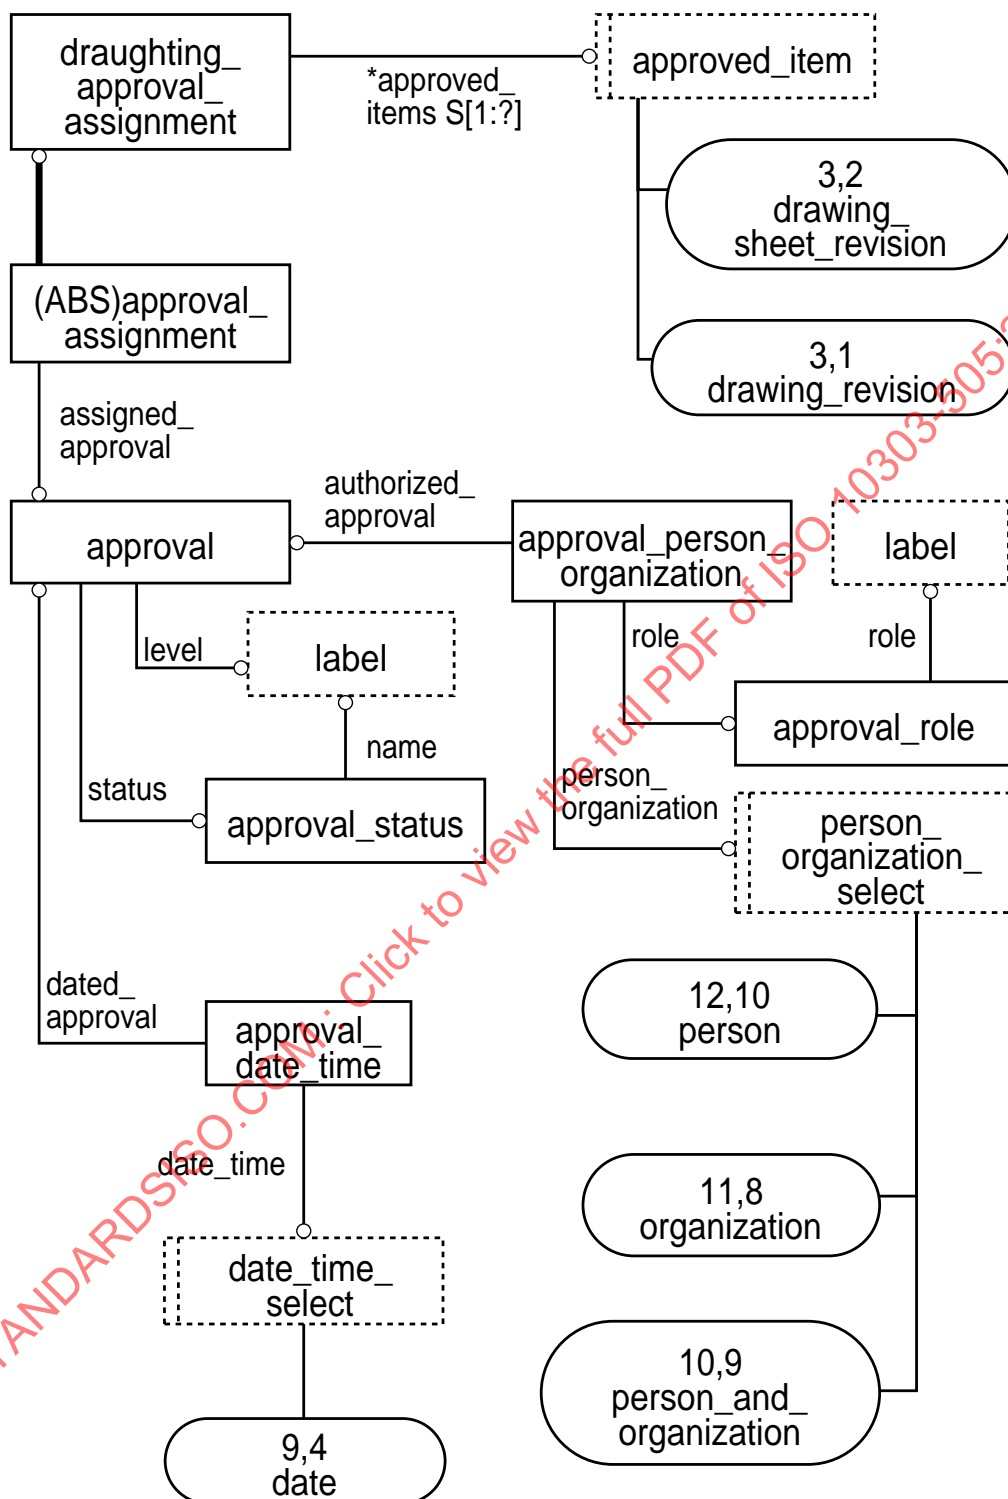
draughting_approval_assignment

*approved_items S[1:?]

approved_item

3,2 drawing_sheet_revision

3,1 drawing_revision

(ABS)approval_assignment

assigned_approval

authorized_approval

approval

approval_person_organization

label

level

label

role

role

approval_role

name

status

approval_status

person_organization

person_organization_select

dated_approval

approval_date_time

12,10 person

date_time

11,8 organization

date_time_select

10,9 person_and_organization

9,4 date

ANDARDSISO.COM: Click to view the full PDF of ISO 10303-505:2